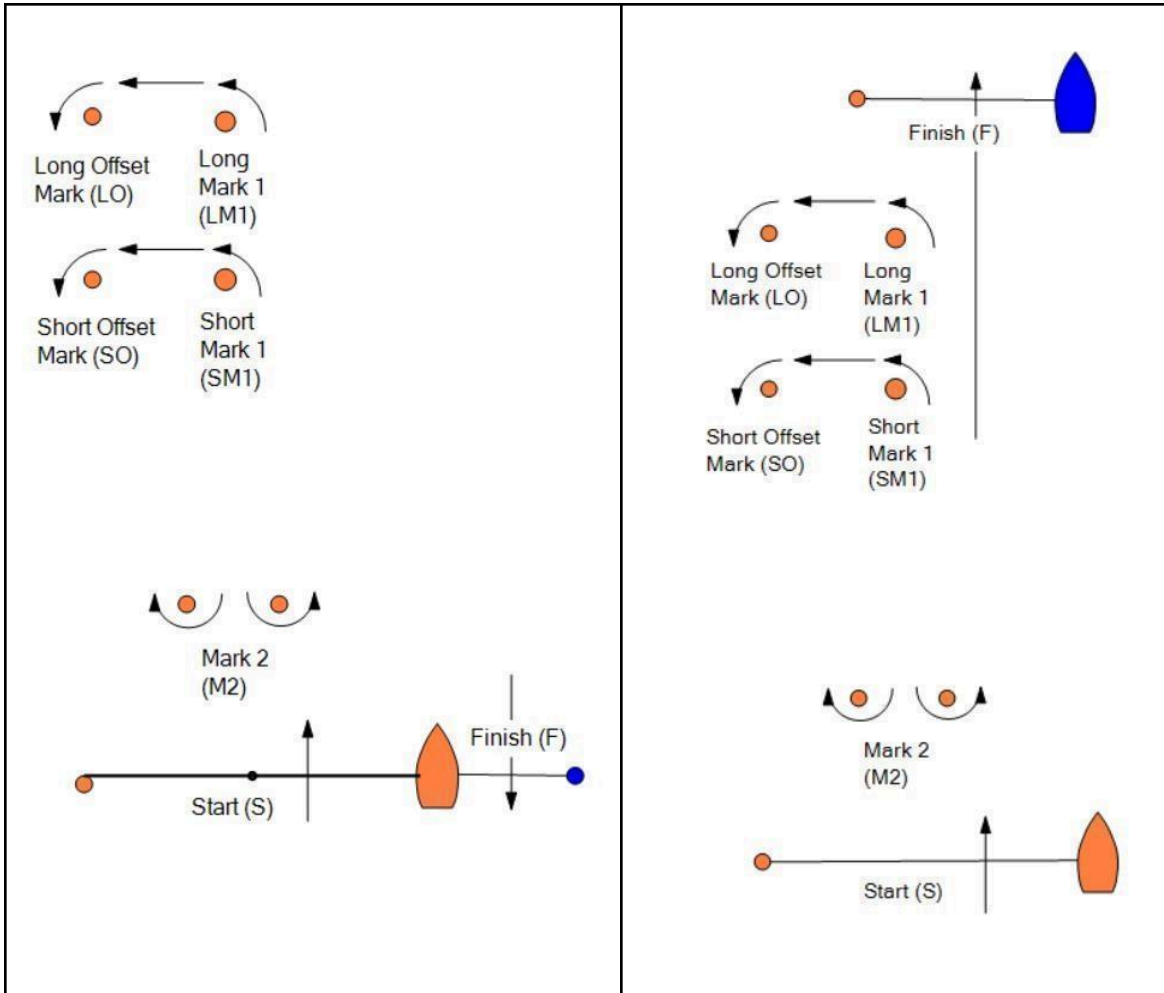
Long Offset Mark (LO)

Long Mark 1 (LM1)

Short Offset Mark (SO)

Short Mark 1 (SM1)

Mark 2 (M2)

Finish (F)

Start (S)

Finish (F)

Long Offset Mark (LO)

Long Mark 1 (LM1)

Short Offset Mark (SO)

Short Mark 1 (SM1)

Mark 2 (M2)

Start (S)